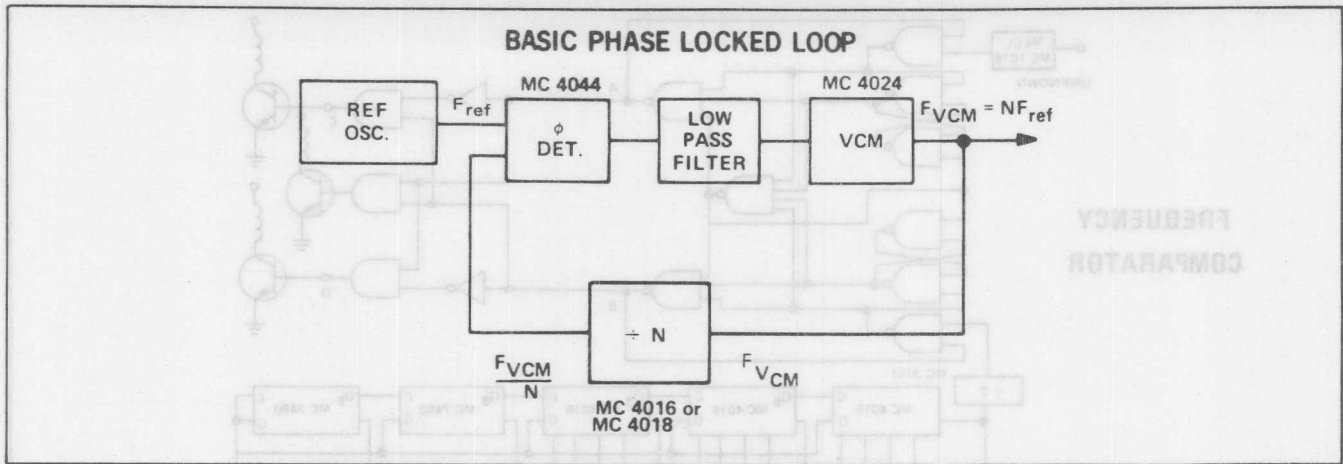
BASIC PHASE LOCKED LOOP

REF OSC.

$F_{ref}$

MC 4044

$\phi$ DET.

LOW PASS FILTER

MC 4024

VCM

$F_{VCM} = NF_{ref}$

FREQUENCY COMPARATOR

$\div$ N

$\frac{F_{VCM}}{N}$

$F_{V_{CM}}$

MC 4016 or MC 4018